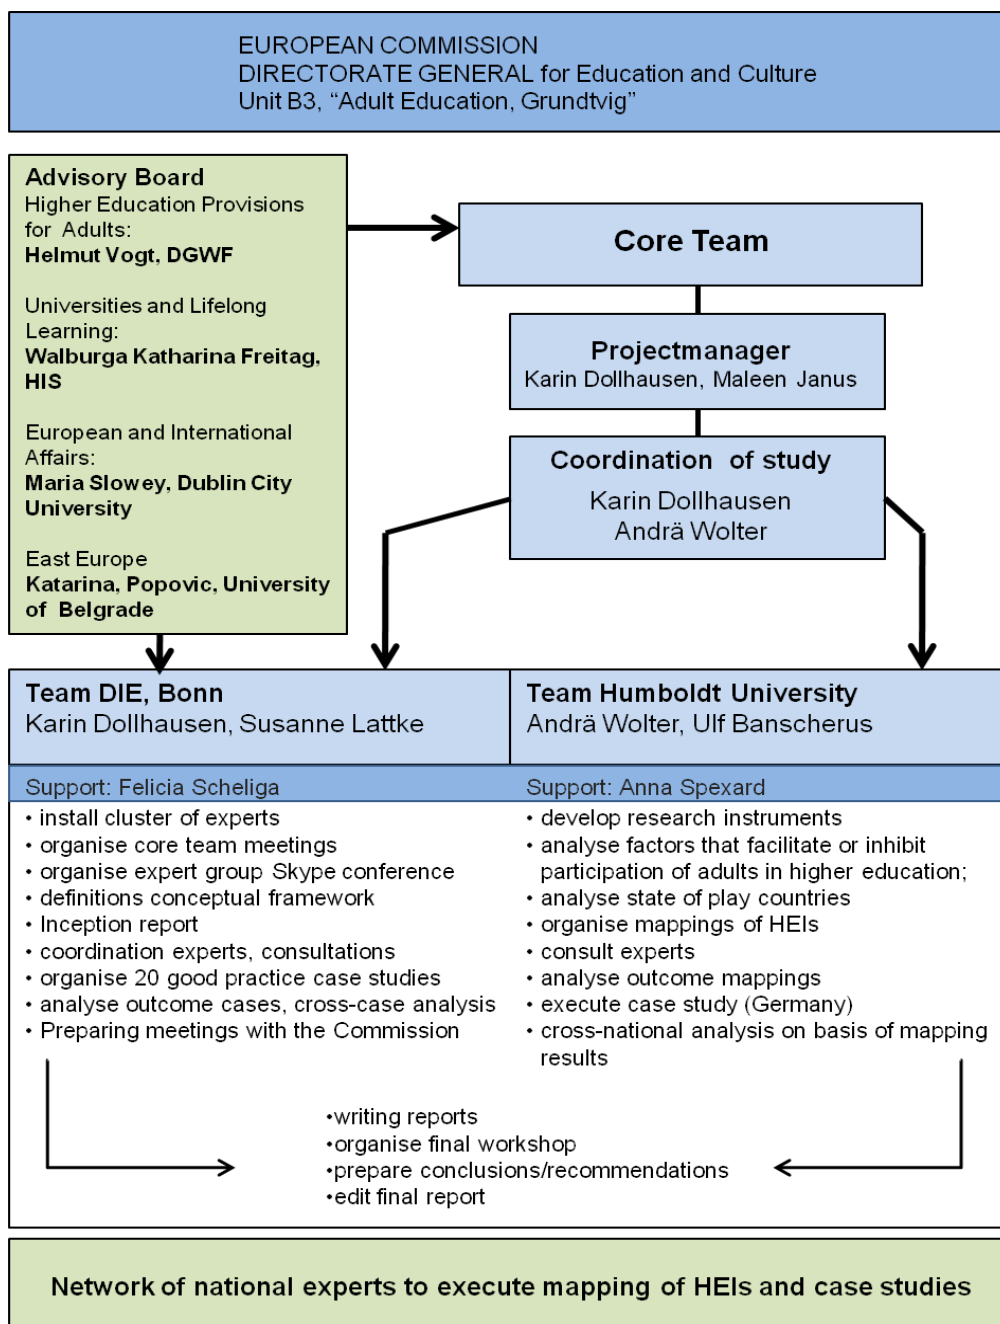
EUROPEAN COMMISSION
DIRECTORATE GENERAL for Education and Culture
Unit B3, “Adult Education, Grundtvig”

Advisory Board
Higher Education Provisions for Adults:
Helmut Vogt, DGWF

Universities and Lifelong Learning:
Walburga Katharina Freitag, HIS

European and International Affairs:
Maria Slowey, Dublin City University

East Europe
Katarina, Popovic, University of Belgrade

Core Team

Projectmanager
Karin Dollhausen, Maleen Janus

Coordination of study
Karin Dollhausen
Andrä Wolter

Team DIE, Bonn
Karin Dollhausen, Susanne Lattke

Support: Felicia Scheliga
• install cluster of experts
• organise core team meetings
• organise expert group Skype conference
• definitions conceptual framework
• Inception report
• coordination experts, consultations
• organise 20 good practice case studies
• analyse outcome cases, cross-case analysis
• Preparing meetings with the Commission

Team Humboldt University
Andrä Wolter, Ulf Banscherus

Support: Anna Spexard
• develop research instruments
• analyse factors that facilitate or inhibit participation of adults in higher education;
• analyse state of play countries
• organise mappings of HEIs
• consult experts
• analyse outcome mappings
• execute case study (Germany)
• cross-national analysis on basis of mapping results

•writing reports
•organise final workshop
•prepare conclusions/recommendations
•edit final report

Network of national experts to execute mapping of HEIs and case studies